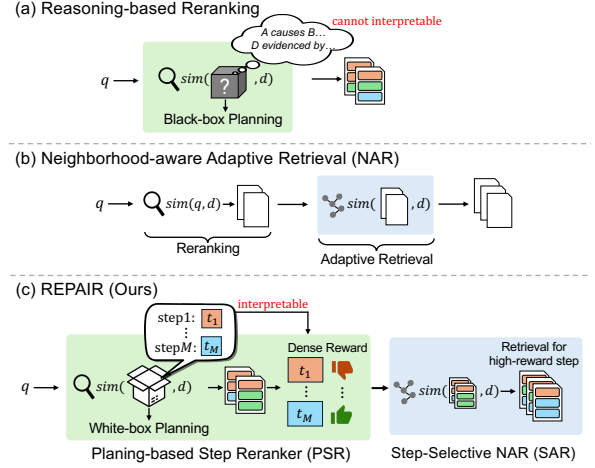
(a) Reasoning-based Reranking

A causes B… D evidenced by…

cannot interpretable

$q$

$sim($ ? $, d)$

Black-box Planning

(b) Neighborhood-aware Adaptive Retrieval (NAR)

$q$

$sim(q, d)$

Reranking

$sim($ $, d)$

Adaptive Retrieval

(c) REPAIR (Ours)

step1: $t_1$
⋮
step$M$: $t_M$

interpretable

$q$

$sim($ $, d)$

White-box Planning

Dense Reward

$t_1$
⋮
$t_M$

Planing-based Step Reranker (PSR)

$sim($ $, d)$

Retrieval for high-reward step

Step-Selective NAR (SAR)